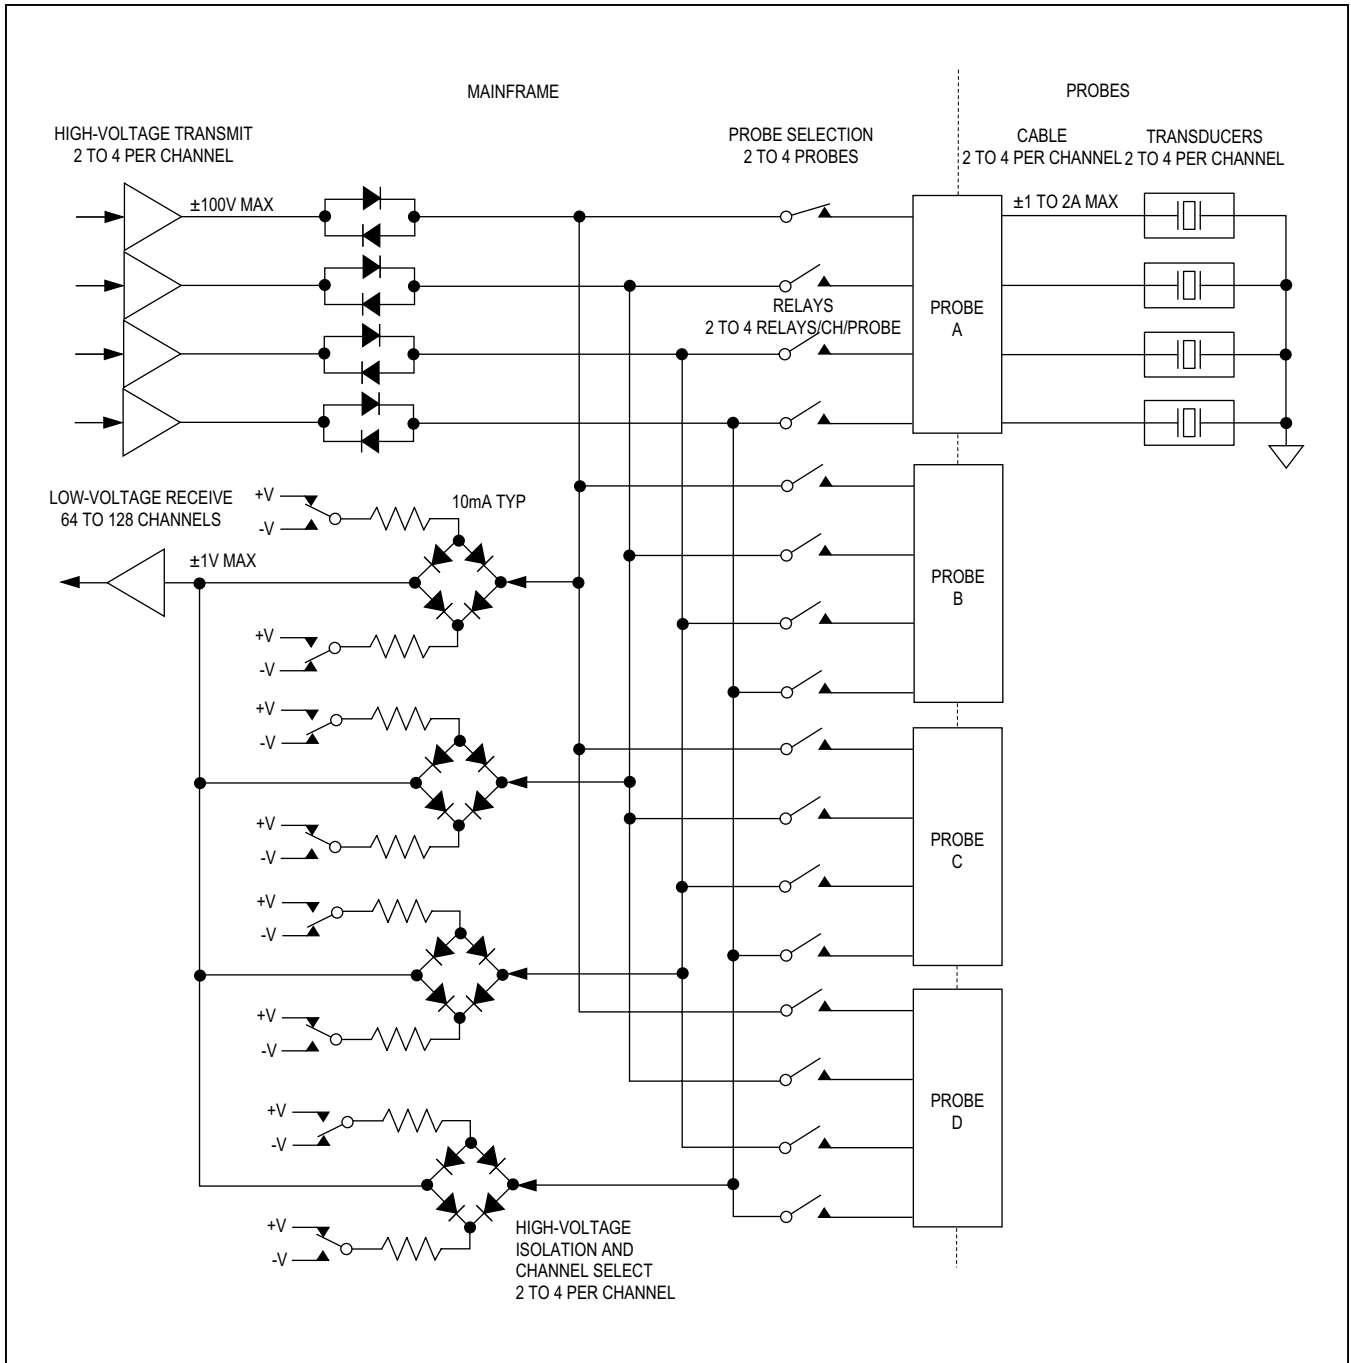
MAINFRAME

PROBES

HIGH-VOLTAGE TRANSMIT
2 TO 4 PER CHANNEL

PROBE SELECTION
2 TO 4 PROBES

CABLE
2 TO 4 PER CHANNEL

TRANSDUCERS
2 TO 4 PER CHANNEL

±100V MAX

±1 TO 2A MAX

RELAYS
2 TO 4 RELAYS/CH/PROBE

PROBE
A

LOW-VOLTAGE RECEIVE
64 TO 128 CHANNELS

+V
-V

10mA TYP

±1V MAX

+V
-V

PROBE
B

+V
-V

+V
-V

PROBE
C

+V
-V

+V
-V

PROBE
D

+V
-V

+V
-V

HIGH-VOLTAGE
ISOLATION AND
CHANNEL SELECT
2 TO 4 PER CHANNEL